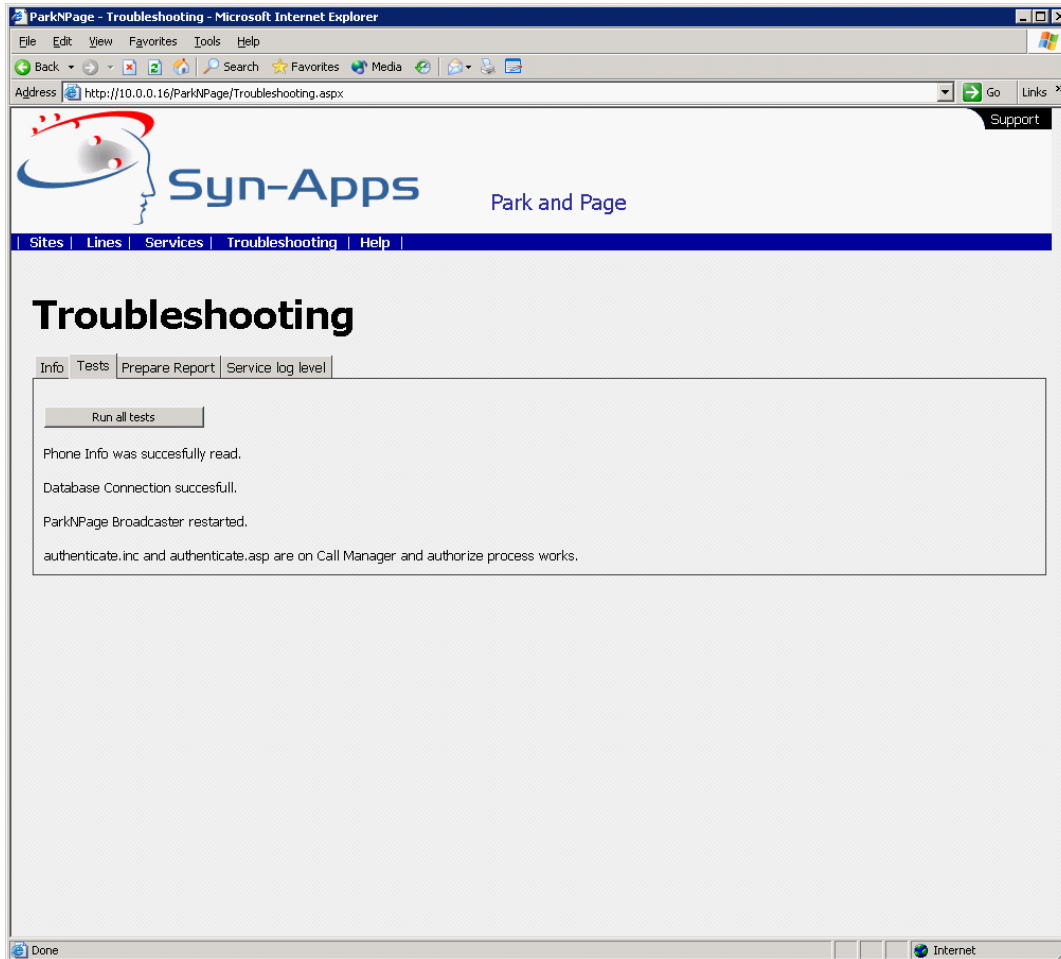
ParkNPage - Troubleshooting - Microsoft Internet Explorer

File Edit View Favorites Tools Help

Back Search Favorites Media

Address http://10.0.0.16/ParkNPage/Troubleshooting.aspx Go Links

Support

Syn-Apps

Park and Page

| Sites | Lines | Services | Troubleshooting | Help |

Troubleshooting

Info Tests Prepare Report Service log level

Run all tests

Phone Info was succesfully read.

Database Connection succesfull.

ParkNPage Broadcaster restarted.

authenticate.inc and authenticate.asp are on Call Manager and authorize process works.

Done Internet